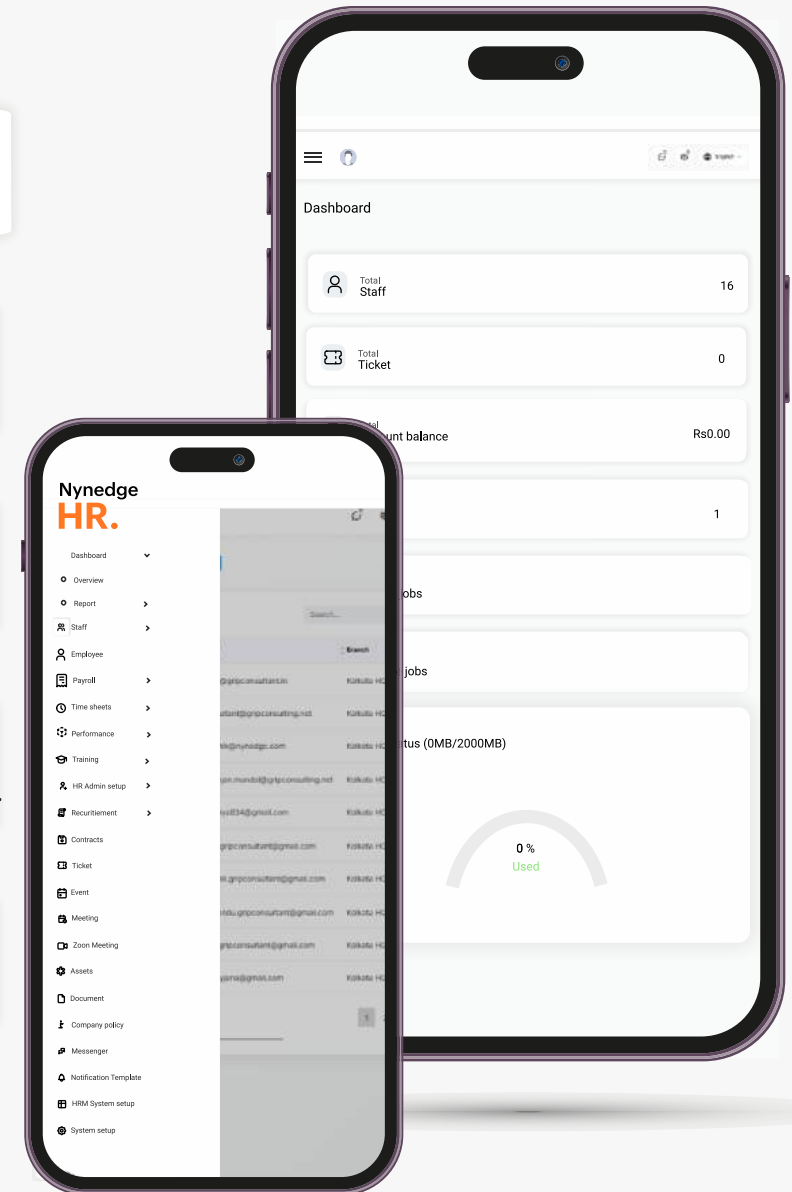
Dashboard

Total
Staff
16

Total
Ticket
0

unt balance
Rs0.00

1

obs

jobs

tus (0MB/2000MB)

0 %
Used

Nynedge
HR.

Dashboard
Overview
Report
Staff
Employee
Payroll
Time sheets
Performance
Training
HR Admin setup
Recuritiement
Contracts
Ticket
Event
Meeting
Zoon Meeting
Assets
Document
Company policy
Messenger
Notification Template
HRM System setup
System setup

Search...
Branch
@gripconsultant.in Kolkata HO
ultant@gripconsulting.net Kolkata HO
@nynedge.com Kolkata HO
.mondol@gripconsulting.net Kolkata HO
@gmail.com Kolkata HO
gripconsultant@gmail.com Kolkata HO
gripconsultant@gmail.com Kolkata HO
ndu.gripconsultant@gmail.com Kolkata HO
gripconsultant@gmail.com Kolkata HO
@gmail.com Kolkata HO
1